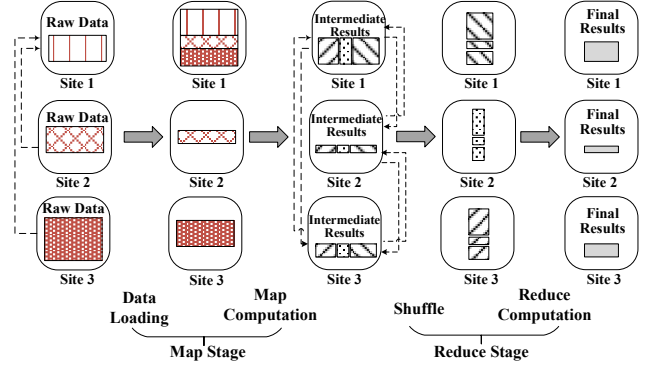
Raw Data
Site 1
Site 1
Intermediate Results
Site 1
Site 1
Final Results
Site 1

Raw Data
Site 2
Site 2
Intermediate Results
Site 2
Site 2
Final Results
Site 2

Raw Data
Site 3
Site 3
Intermediate Results
Site 3
Site 3
Final Results
Site 3

Data Loading
Map Computation
Map Stage

Shuffle
Reduce Computation
Reduce Stage